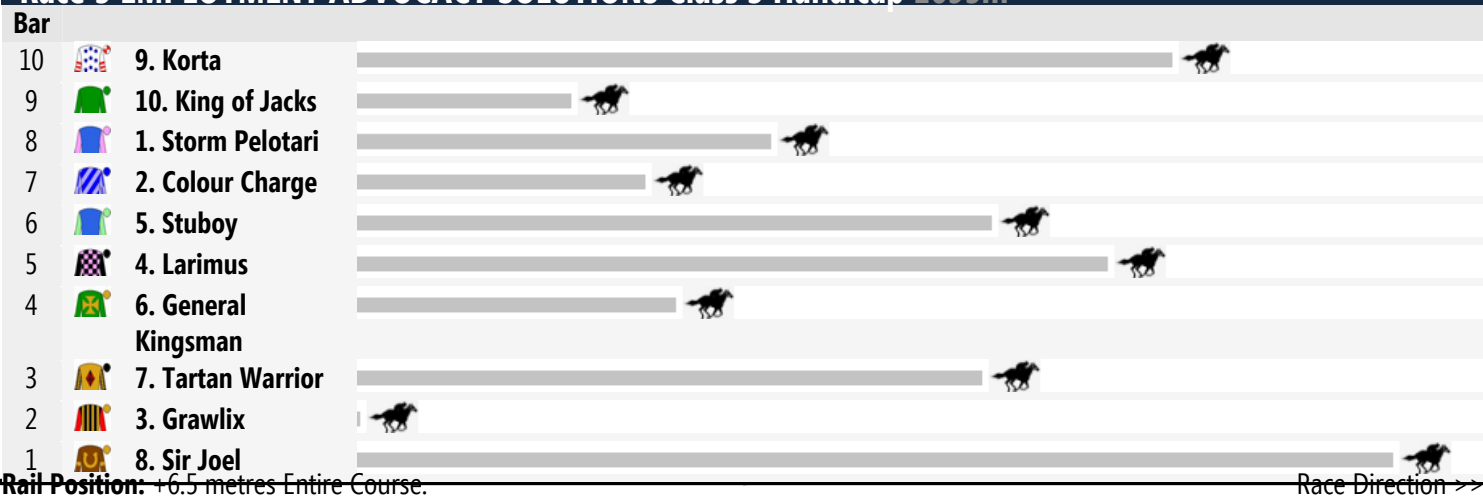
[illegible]

| Bar | | |
|---|---|---|
| 10 | 9. Korta | |
| 9 | 10. King of Jacks | |
| 8 | 1. Storm Pelotari | |
| 7 | 2. Colour Charge | |
| 6 | 5. Stuboy | |
| 5 | 4. Larimus | |
| 4 | 6. General Kingsman | |
| 3 | 7. Tartan Warrior | |
| 2 | 3. Grawlix | |
| 1 | 8. Sir Joel | |

Rail Position: +6.5 metres Entire Course.

Race Direction >>